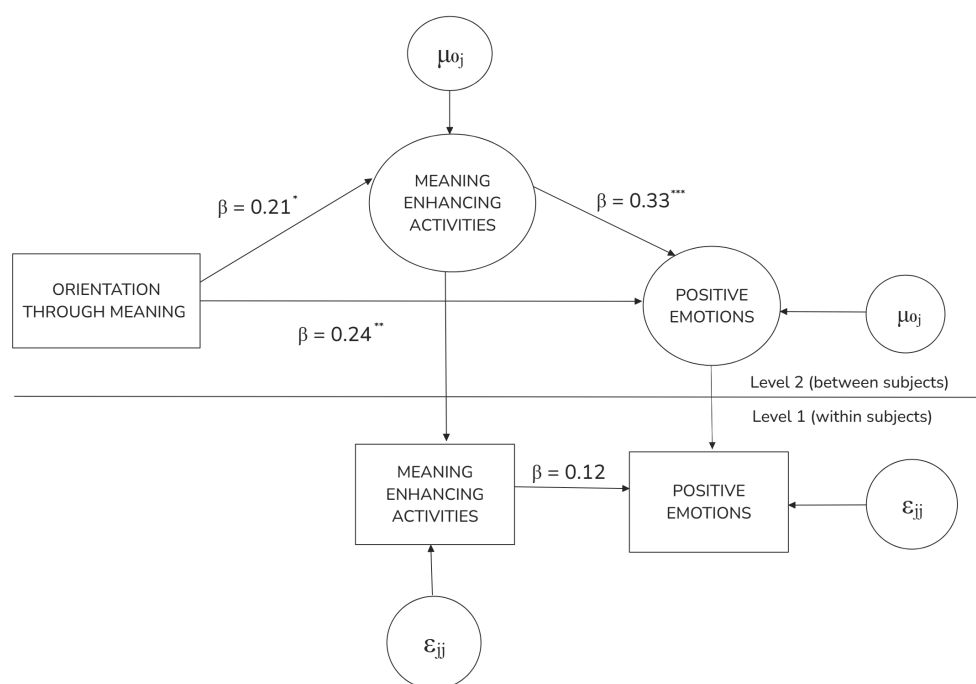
$\mu_{0j}$

MEANING ENHANCING ACTIVITIES

$\beta = 0.21^{*}$

$\beta = 0.33^{***}$

ORIENTATION THROUGH MEANING

POSITIVE EMOTIONS

$\mu_{0j}$

$\beta = 0.24^{**}$

Level 2 (between subjects)

Level 1 (within subjects)

MEANING ENHANCING ACTIVITIES

$\beta = 0.12$

POSITIVE EMOTIONS

$\varepsilon_{jj}$

$\varepsilon_{jj}$